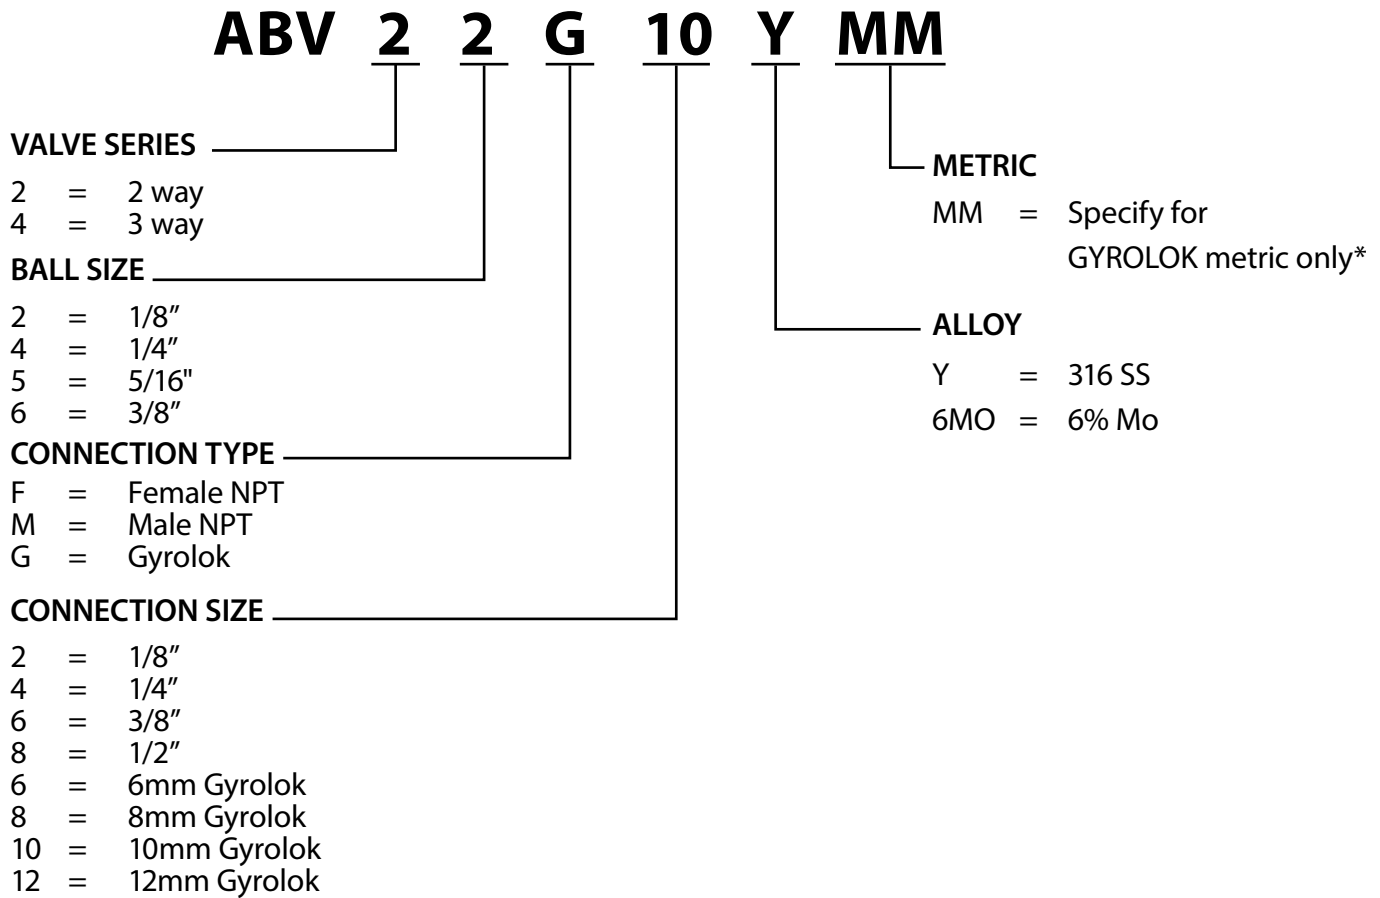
ABV 2 2 G 10 Y MM

VALVE SERIES
2 = 2 way
4 = 3 way

BALL SIZE
2 = 1/8″
4 = 1/4″
5 = 5/16"
6 = 3/8″

CONNECTION TYPE
F = Female NPT
M = Male NPT
G = Gyrolok

CONNECTION SIZE
2 = 1/8″
4 = 1/4″
6 = 3/8″
8 = 1/2″
6 = 6mm Gyrolok
8 = 8mm Gyrolok
10 = 10mm Gyrolok
12 = 12mm Gyrolok

METRIC
MM = Specify for GYROLOK metric only*

ALLOY
Y = 316 SS
6MO = 6% Mo